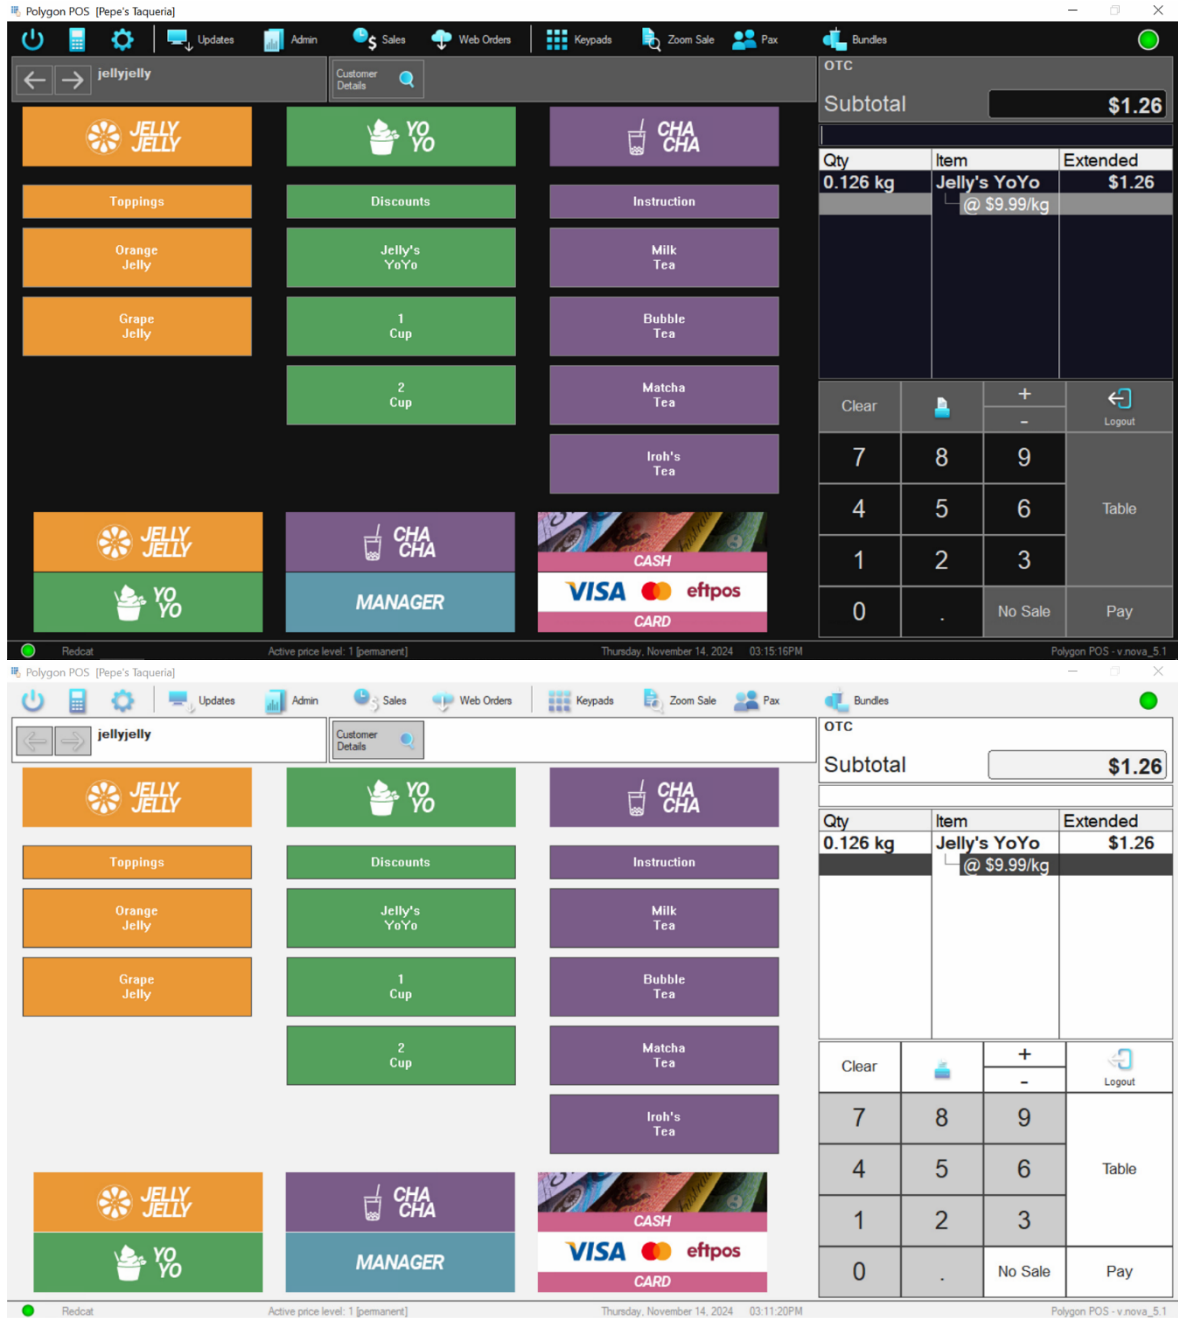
Polygon POS [Pepe's Taqueria]

Updates Admin Sales Web Orders Keypads Zoom Sale Pax Bundles

jellyjelly

Customer Details

OTC

Subtotal $1.26

| Qty | Item | Extended |
|---|---|---|
| 0.126 kg | Jelly's YoYo | $1.26 |
| | @ $9.99/kg | |

JELLY JELLY
YO YO
CHA CHA

Toppings
Discounts
Instruction

Orange Jelly
Jelly's YoYo
Milk Tea

Grape Jelly
1 Cup
Bubble Tea

2 Cup
Matcha Tea

Iroh's Tea

Clear + - Logout
7 8 9
4 5 6 Table
1 2 3
0 . No Sale Pay

JELLY JELLY
CHA CHA
CASH
YO YO
MANAGER
VISA eftpos
CARD

Redcat Active price level: 1 [permanent] Thursday, November 14, 2024 03:15:16PM Polygon POS - v.nova_5.1

Polygon POS [Pepe's Taqueria]

Updates Admin Sales Web Orders Keypads Zoom Sale Pax Bundles

jellyjelly

Customer Details

OTC

Subtotal $1.26

| Qty | Item | Extended |
|---|---|---|
| 0.126 kg | Jelly's YoYo | $1.26 |
| | @ $9.99/kg | |

JELLY JELLY
YO YO
CHA CHA

Toppings
Discounts
Instruction

Orange Jelly
Jelly's YoYo
Milk Tea

Grape Jelly
1 Cup
Bubble Tea

2 Cup
Matcha Tea

Iroh's Tea

Clear + - Logout
7 8 9
4 5 6 Table
1 2 3
0 . No Sale Pay

JELLY JELLY
CHA CHA
CASH
YO YO
MANAGER
VISA eftpos
CARD

Redcat Active price level: 1 [permanent] Thursday, November 14, 2024 03:11:20PM Polygon POS - v.nova_5.1